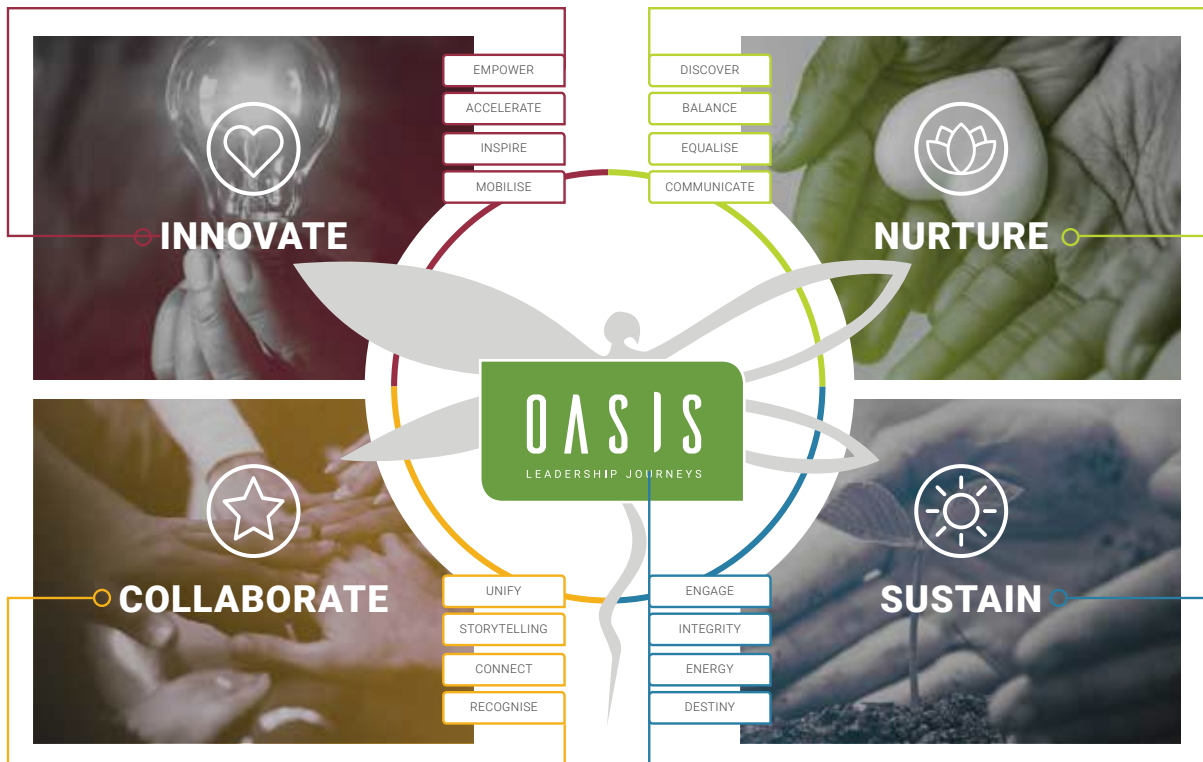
INNOVATE

EMPOWER
ACCELERATE
INSPIRE
MOBILISE

DISCOVER
BALANCE
EQUALISE
COMMUNICATE

NURTURE

OASIS
LEADERSHIP JOURNEYS

COLLABORATE

UNIFY
STORYTELLING
CONNECT
RECOGNISE

ENGAGE
INTEGRITY
ENERGY
DESTINY

SUSTAIN